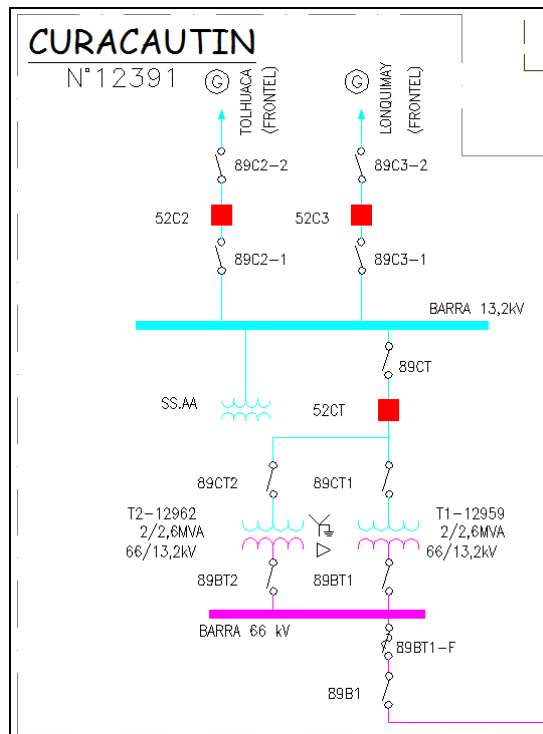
CURACAUTIN
N°12391

G TOLHUACA (FRONTEL)
G LONQUIMAY (FRONTEL)

89C2-2
89C3-2
52C2
52C3
89C2-1
89C3-1

BARRA 13,2kV

89CT
SS.AA
52CT

89CT2
89CT1

T2-12962
2/2,6MVA
66/13,2kV

T1-12959
2/2,6MVA
66/13,2kV

89BT2
89BT1

BARRA 66 kV

89BT1-F
89B1